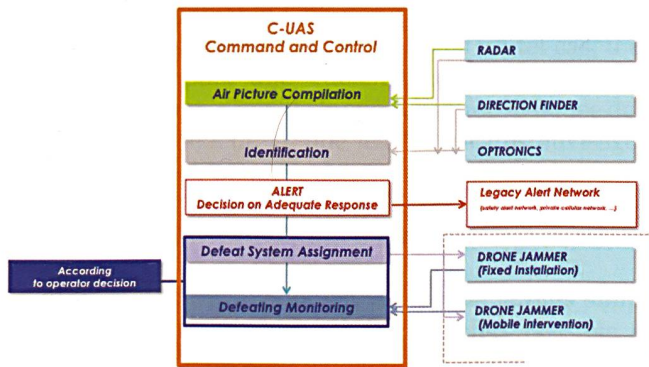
C-UAS
Command and Control

Air Picture Compilation

Identification

ALERT
Decision on Adequate Response

Defeat System Assignment

Defeating Monitoring

RADAR

DIRECTION FINDER

OPTRONICS

Legacy Alert Network
(safety alert network, private cellular network, ...)

DRONE JAMMER
(Fixed Installation)

DRONE JAMMER
(Mobile intervention)

According
to operator decision